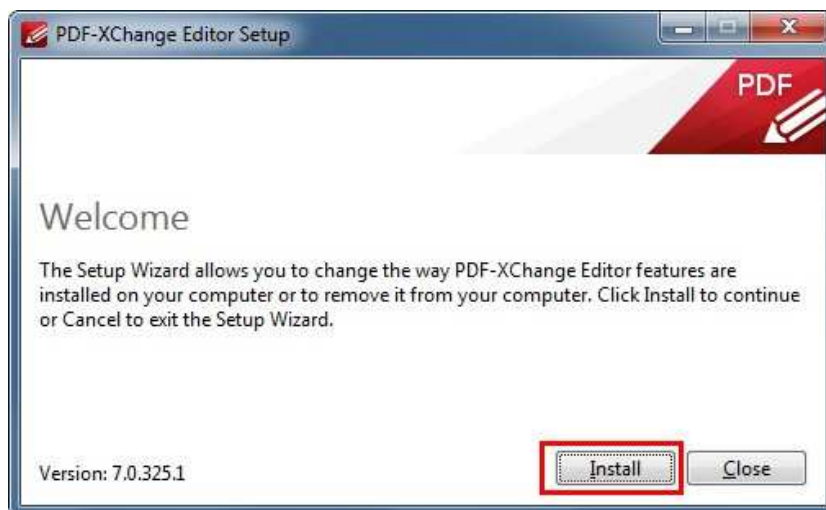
PDF-XChange Editor Setup

PDF

Welcome

The Setup Wizard allows you to change the way PDF-XChange Editor features are installed on your computer or to remove it from your computer. Click Install to continue or Cancel to exit the Setup Wizard.

Version: 7.0.325.1

Install

Close